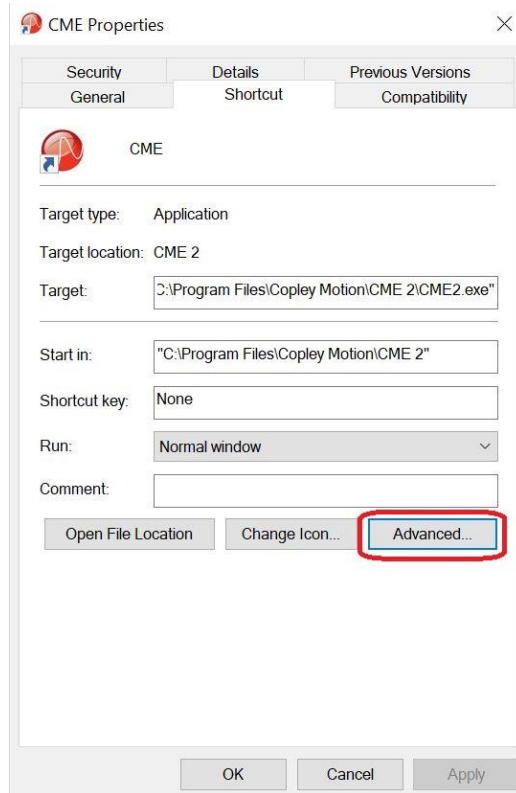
CME Properties

×

Security
Details
Previous Versions
General
Shortcut
Compatibility

CME

Target type: Application

Target location: CME 2

Target: C:\Program Files\Copley Motion\CME 2\CME2.exe"

Start in: "C:\Program Files\Copley Motion\CME 2"

Shortcut key: None

Run: Normal window

Comment:

Open File Location
Change Icon...
Advanced...

OK
Cancel
Apply